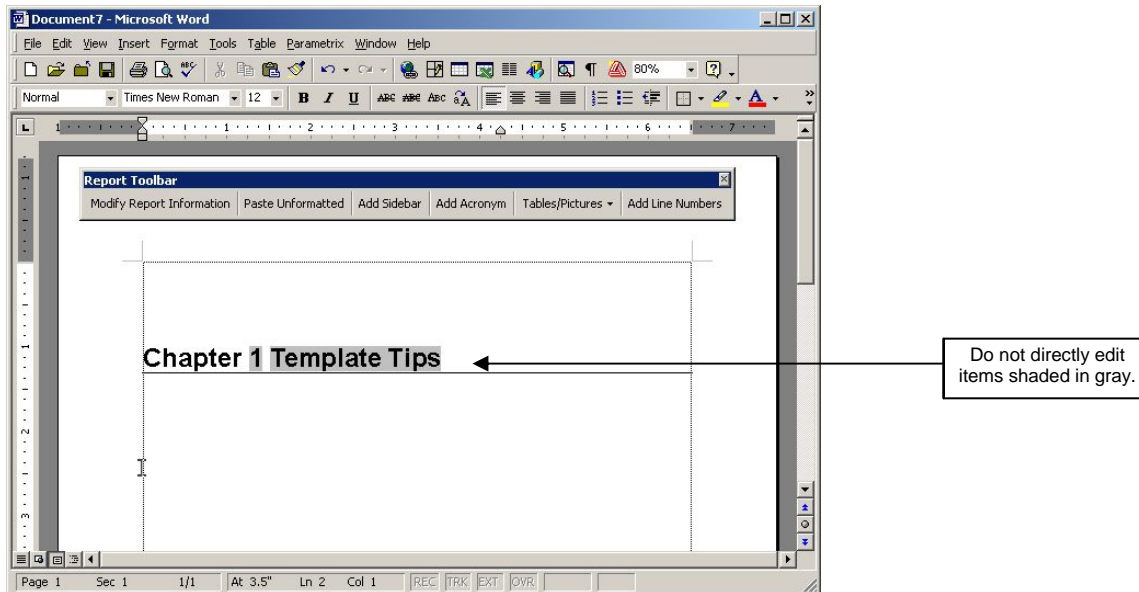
Document7 - Microsoft Word

File Edit View Insert Format Tools Table Parametrix Window Help

80%

Normal Times New Roman 12 B I U

Report Toolbar

Modify Report Information | Paste Unformatted | Add Sidebar | Add Acronym | Tables/Pictures | Add Line Numbers

Chapter 1 Template Tips

Do not directly edit items shaded in gray.

Page 1 Sec 1 1/1 At 3.5" Ln 2 Col 1 REC TRK EXT OVR